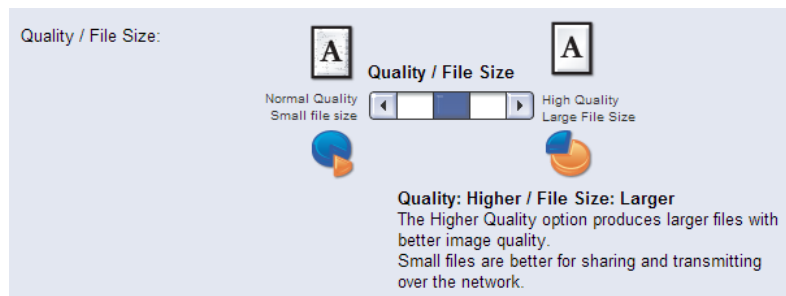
Quality / File Size:

A

Quality / File Size

A

Normal Quality
Small file size

High Quality
Large File Size

Quality: Higher / File Size: Larger
The Higher Quality option produces larger files with better image quality.
Small files are better for sharing and transmitting over the network.